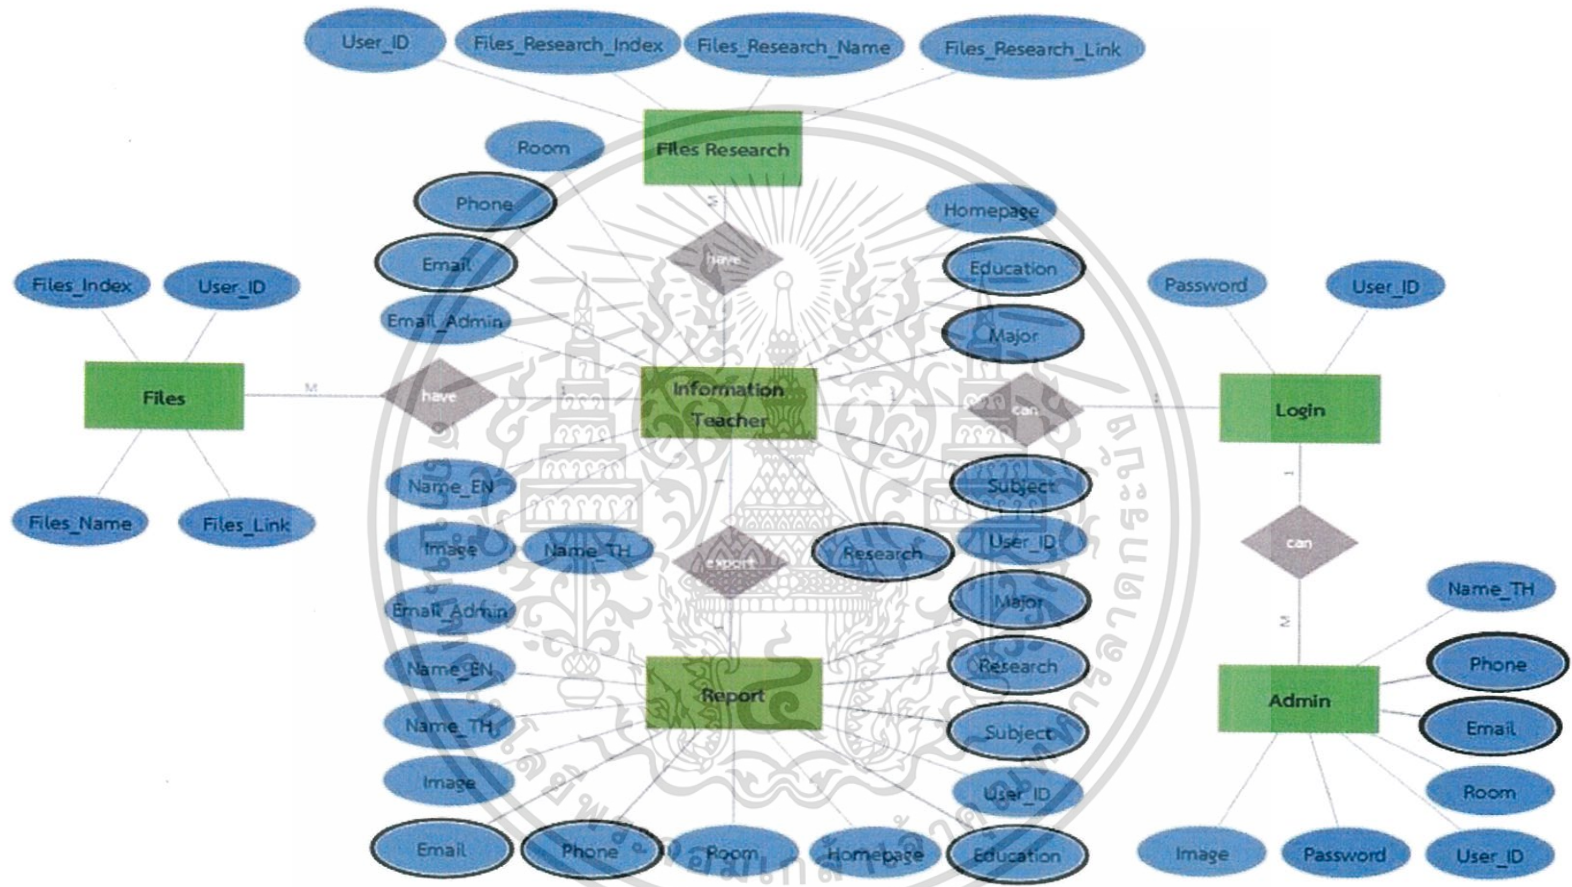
User_ID
Files_Research_Index
Files_Research_Name
Files_Research_Link
Room
Files Research
Phone
M
Homepage
have
Email
Education
Files_Index
User_ID
Password
User_ID
Email_Admin
Major
M
Files
have
1
Information Teacher
1
can
1
Login
Name_EN
Subject
1
Files_Name
Files_Link
Image
Name_TH
Research
User_ID
export
can
Email_Admin
Major
Name_TH
M
Name_EN
Report
Research
Phone
Admin
Name_TH
Subject
Email
Image
User_ID
Room
Email
Phone
Room
Homepage
Education
Image
Password
User_ID